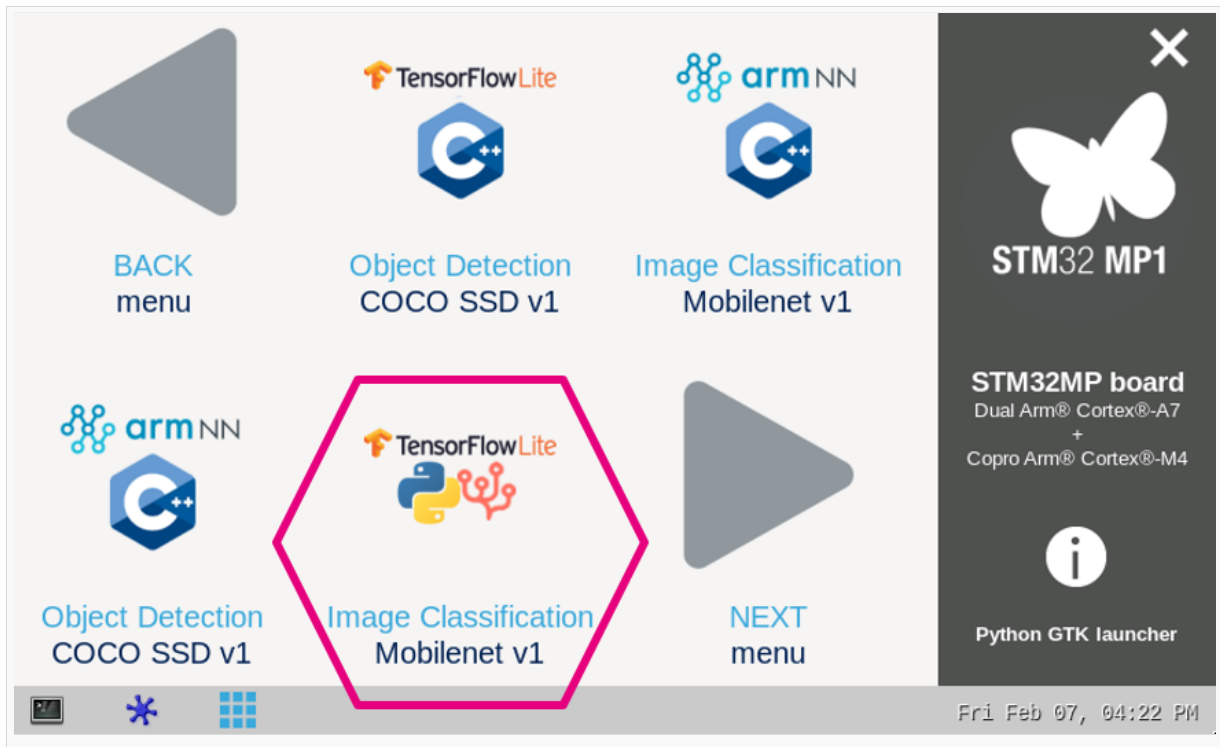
BACK
menu

TensorFlowLite

Object Detection
COCO SSD v1

arm NN

Image Classification
Mobilenet v1

STM32 MP1

STM32MP board
Dual Arm® Cortex®-A7
+
Copro Arm® Cortex®-M4

arm NN

Object Detection
COCO SSD v1

TensorFlowLite

Image Classification
Mobilenet v1

NEXT
menu

Python GTK launcher

Fri Feb 07, 04:22 PM